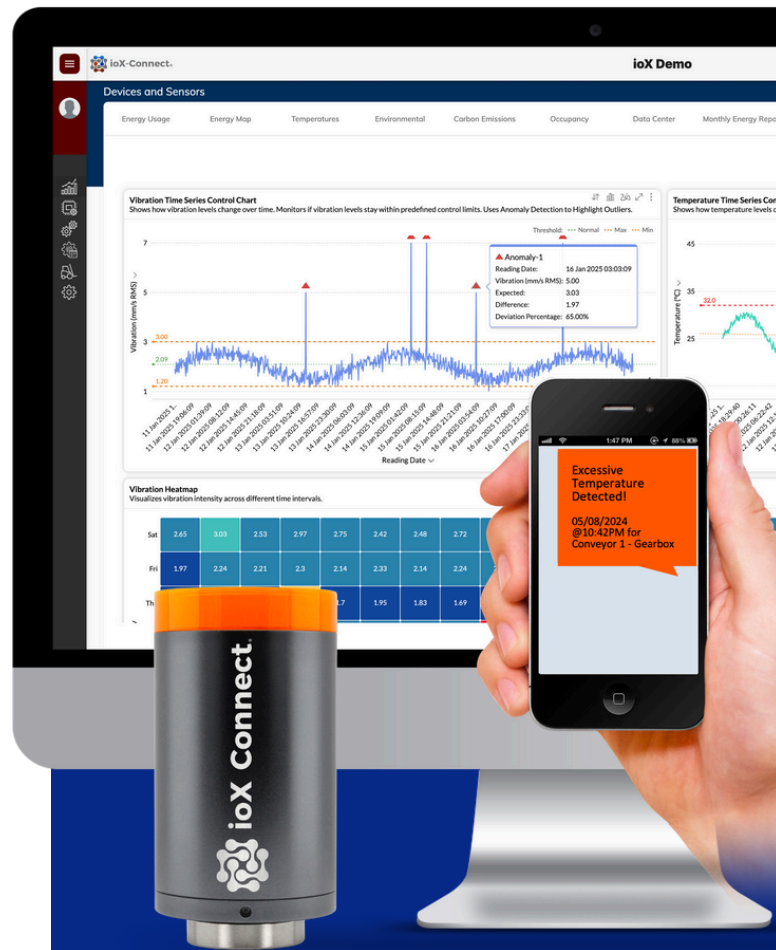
ioX-Connect

ioX Demo

Devices and Sensors

Energy Usage | Energy Map | Temperatures | Environmental | Carbon Emissions | Occupancy | Data Center | Monthly Energy Repo

Vibration Time Series Control Chart
Shows how vibration levels change over time. Monitors if vibration levels stay within predefined control limits. Uses Anomaly Detection to Highlight Outliers.

Threshold: Normal Max Min

Anomaly-1
Reading Date: 16 Jan 2025 03:03:09
Vibration (mm/s RMS): 5.00
Expected: 3.03
Difference: 1.97
Deviation Percentage: 65.00%

Vibration (mm/s RMS)

7
5
3
1
3.00
2.09
1.20

Reading Date

Temperature Time Series Con
Shows how temperature levels c

45
35
25
32.0

Temperature (°C)

Vibration Heatmap
Visualizes vibration intensity across different time intervals.

| Sat | 2.65 | 3.03 | 2.53 | 2.97 | 2.75 | 2.42 | 2.48 | 2.72 |
|---|---|---|---|---|---|---|---|---|
| Fri | 1.97 | 2.24 | 2.21 | 2.3 | 2.14 | 2.33 | 2.14 | 2.24 |
| Th | | | | 1.7 | 1.95 | 1.83 | 1.69 | |

1:47 PM 88%

Excessive Temperature Detected!

05/08/2024 @10:42PM for Conveyor 1 - Gearbox

ioX Connect.